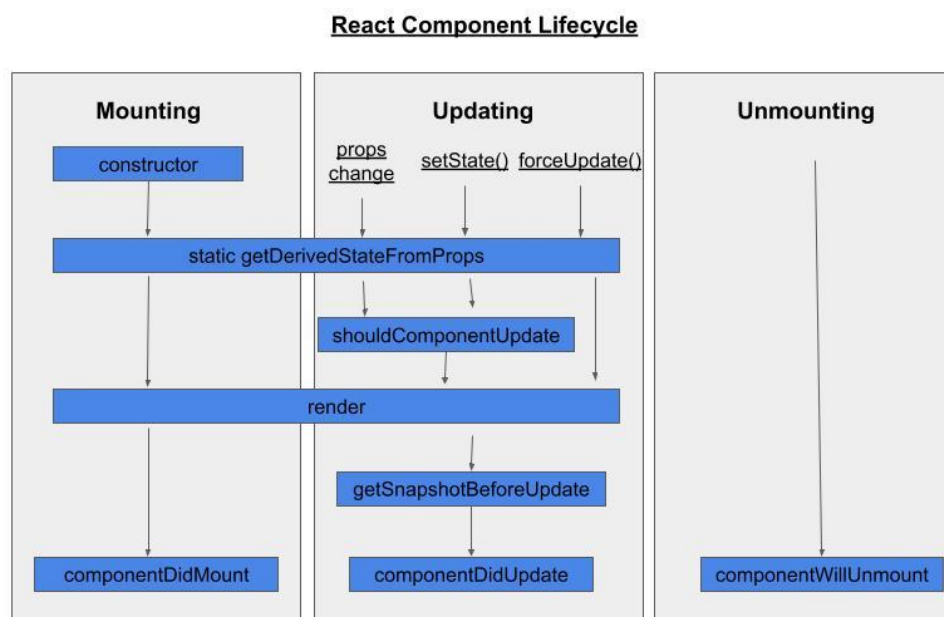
React Component Lifecycle

Mounting

Updating

Unmounting

constructor

props change

setState()

forceUpdate()

static getDerivedStateFromProps

shouldComponentUpdate

render

getSnapshotBeforeUpdate

componentDidMount

componentDidUpdate

componentWillUnmount